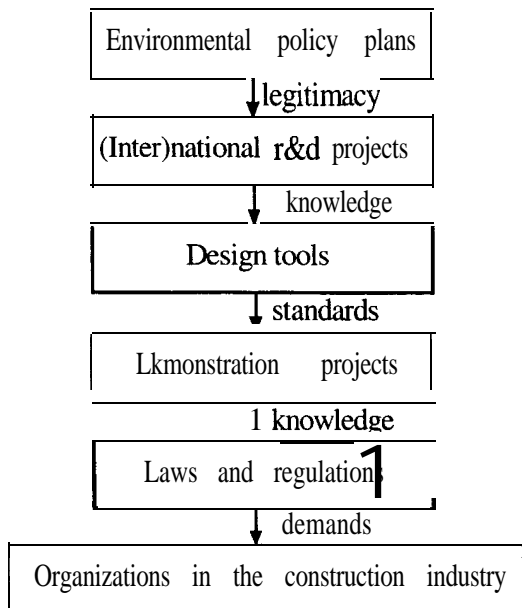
Environmental policy plans

legitimacy

(Inter)national r&d projects

knowledge

Design tools

standards

Lkmonstration projects

1 knowledge

Laws and regulation1

demands

Organizations in the construction industry